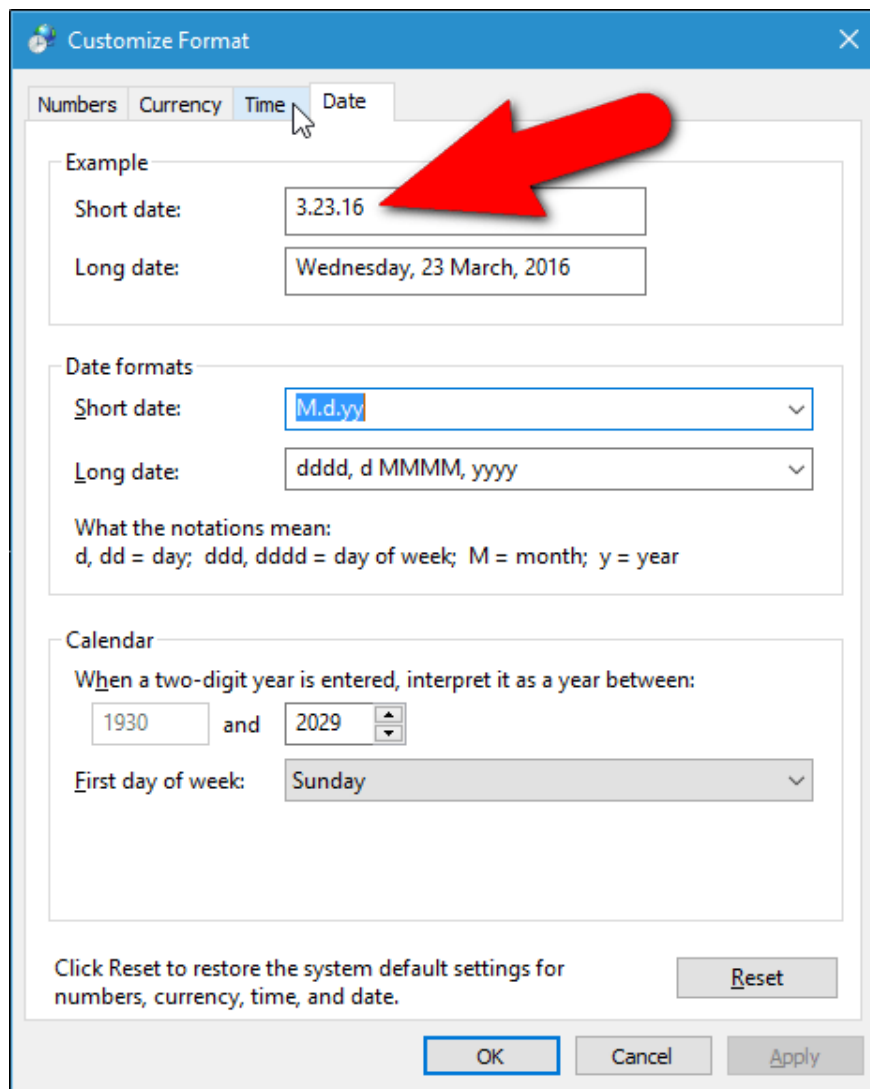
Customize Format

Numbers Currency Time Date

Example

Short date: 3.23.16

Long date: Wednesday, 23 March, 2016

Date formats

Short date: M.d.yy

Long date: dddd, d MMMM, yyyy

What the notations mean:
d, dd = day; ddd, dddd = day of week; M = month; y = year

Calendar

When a two-digit year is entered, interpret it as a year between:

1930 and 2029

First day of week: Sunday

Click Reset to restore the system default settings for numbers, currency, time, and date.

Reset

OK Cancel Apply